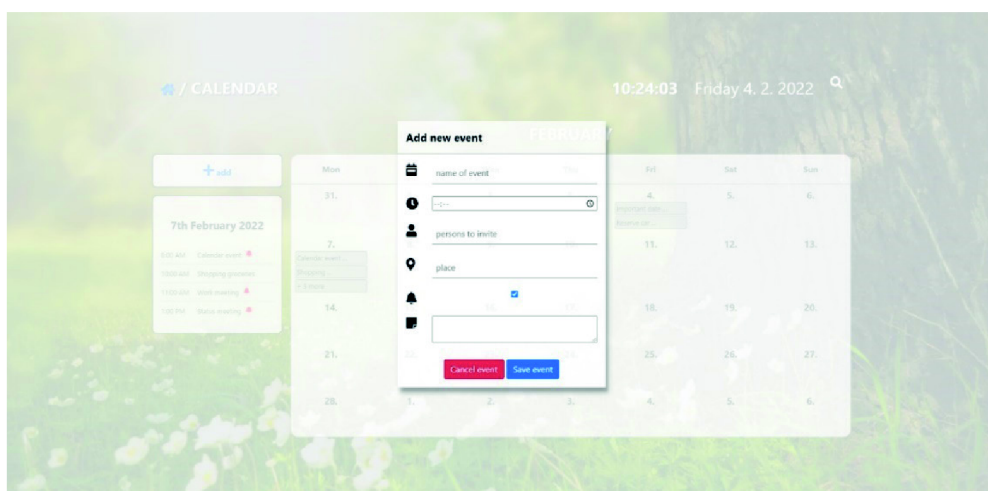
/ CALENDAR

10:24:03 Friday 4. 2. 2022

Add new event

FEBRUARY

+ add

7th February 2022

8:00 AM Calendar event
10:00 AM Shopping groceries
11:00 AM Staff meeting
1:00 PM Status meeting

| Mon | Tue | Wed | Thu | Fri | Sat | Sun |
|---|---|---|---|---|---|---|
| 31. | | | | 4. | 5. | 6. |
| 7. | | | | 11. | 12. | 13. |
| 14. | 15. | | | 18. | 19. | 20. |
| 21. | 22. | | 24. | 25. | 26. | 27. |
| 28. | 1. | 2. | 3. | 4. | 5. | 6. |

name of event

--:--

persons to invite

place

Cancel event Save event